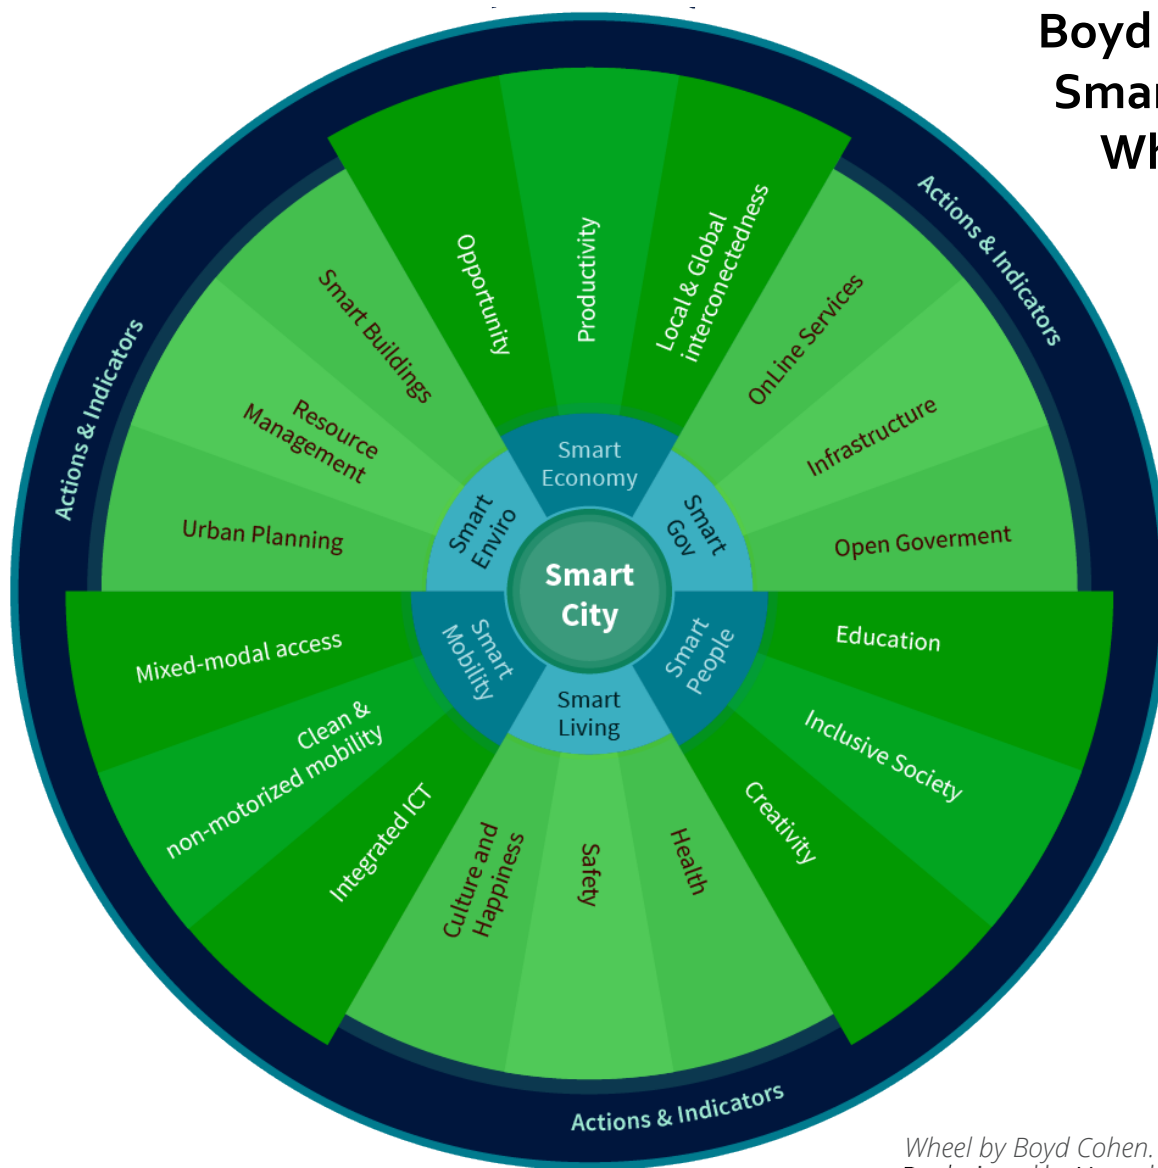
Boyd
Smar
Wh

Actions & Indicators

Actions & Indicators

Opportunity

Productivity

Local & Global interconectedness

Smart Buildings

OnLine Services

Resource Management

Infrastructure

Urban Planning

Open Goverment

Smart Economy

Smart Enviro

Smart Gov

Smart City

Smart Mobility

Smart People

Smart Living

Mixed-modal access

Education

Clean & non-motorized mobility

Inclusive Society

Integrated ICT

Culture and Happiness

Safety

Health

Creativity

Actions & Indicators

Wheel by Boyd Cohen.